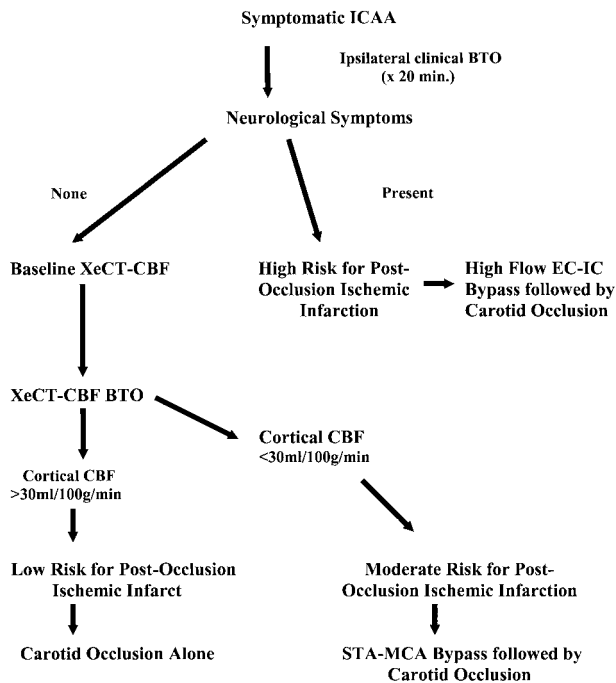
Symptomatic ICAA

Ipsilateral clinical BTO (x 20 min.)

Neurological Symptoms

None

Present

Baseline XeCT-CBF

High Risk for Post-Occlusion Ischemic Infarction

High Flow EC-IC Bypass followed by Carotid Occlusion

XeCT-CBF BTO

Cortical CBF <30ml/100g/min

Cortical CBF >30ml/100g/min

Low Risk for Post-Occlusion Ischemic Infarct

Moderate Risk for Post-Occlusion Ischemic Infarction

Carotid Occlusion Alone

STA-MCA Bypass followed by Carotid Occlusion